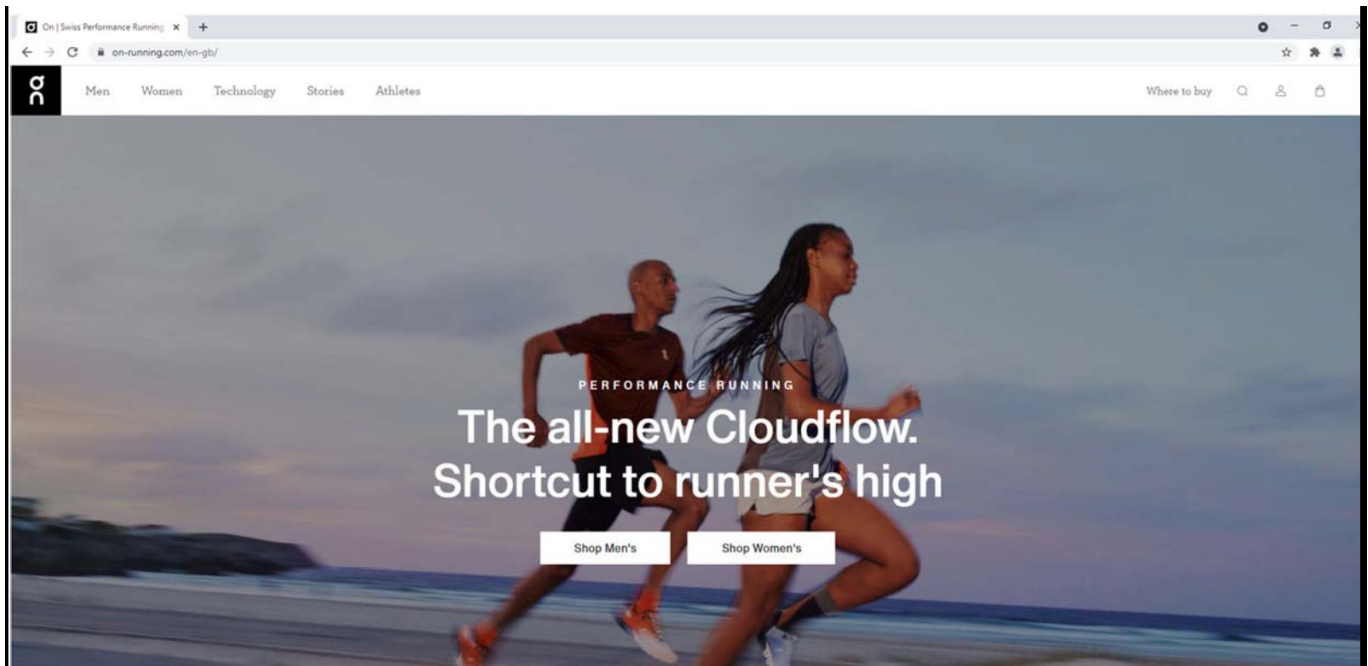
On | Swiss Performance Running ×

on-running.com/en-gb/

On

Men Women Technology Stories Athletes

Where to buy

PERFORMANCE RUNNING

The all-new Cloudflow.
Shortcut to runner's high

Shop Men's

Shop Women's